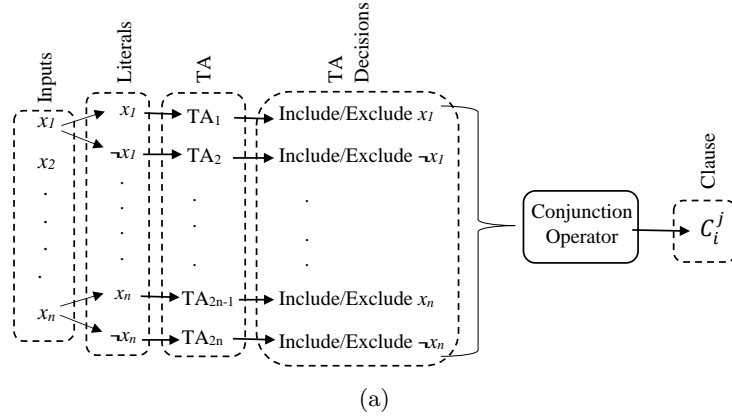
Inputs

Literals

TA

TA Decisions

Clause

$x_1$

$x_2$

.

.

.

$x_n$

$x_1$

$\neg x_1$

.

.

.

$x_n$

$\neg x_n$

$TA_1$

$TA_2$

.

.

.

$TA_{2n-1}$

$TA_{2n}$

Include/Exclude $x_1$

Include/Exclude $\neg x_1$

.

.

.

Include/Exclude $x_n$

Include/Exclude $\neg x_n$

Conjunction Operator

$C_i^j$

(a)